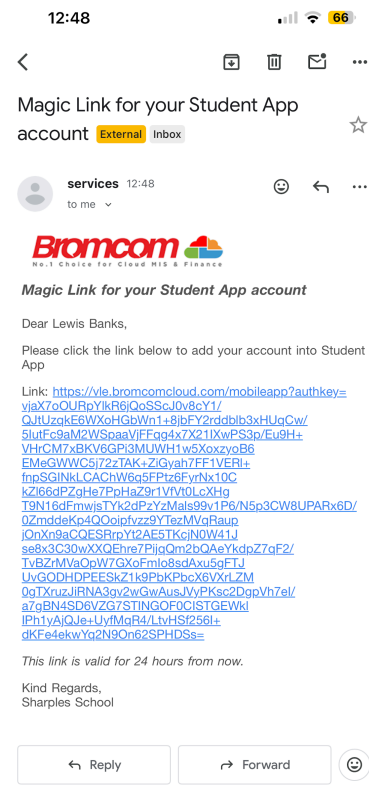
12:48

66

Magic Link for your Student App account External Inbox

services 12:48
to me

Bromcom
No.1 Choice for Cloud MIS & Finance

Magic Link for your Student App account

Dear Lewis Banks,

Please click the link below to add your account into Student App

Link: https://vle.bromcomcloud.com/mobileapp?authkey=vjaX7oOURpYlkR6jQoSScJ0v8cY1/QJtUzqkE6WXoHGbWn1+8jbFY2rddblb3xHUqCw/5lutFc9aM2WSpaaVjFFqg4x7X21lXwPS3p/Eu9H+VHrCM7xBKV6GPi3MUWH1w5XoxzyoB6EMeGWWC5j72zTAK+ZiGyah7FF1VERl+fnpSGINkLCAChW6q5FPtz6FyrNx10CkZl66dPZgHe7PpHaZ9r1VfVt0LcXHgT9N16dFmwjsTYk2dPzYzMals99v1P6/N5p3CW8UPARx6D/0ZmddeKp4QOoipfvzz9YTezMVqRaupjOnXn9aCQESRrpYt2AE5TKcjN0W41Jse8x3C30wXXQEhre7PjjqQm2bQAeYkdpZ7qF2/TvBZrMVaOpW7GXoFmlo8sdAxu5gFTJUvGODHDPEESkZ1k9PbKPbcX6VXrLZM0gTXruzJiRNA3gv2wGwAusJVyPKsc2DgpVh7eI/a7gBN4SD6VZG7STINGOF0CISTGEWklIPh1yAjQJe+UyfMqR4/LtvHSf256I=dKFe4ekwYq2N9On62SPHDSs=

This link is valid for 24 hours from now.

Kind Regards,
Sharples School

Reply
Forward